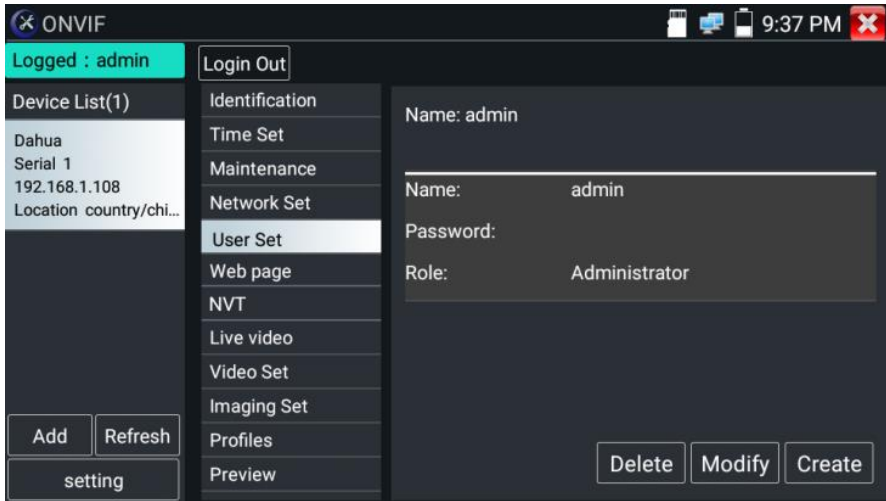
ONVIF

9:37 PM

Logged : admin

Login Out

Device List(1)

Dahua
Serial 1
192.168.1.108
Location country/chi...

Identification
Time Set
Maintenance
Network Set
User Set
Web page
NVT
Live video
Video Set
Imaging Set
Profiles
Preview

Name: admin

| Name: | admin |
|---|---|
| Password: | |
| Role: | Administrator |

Add
Refresh
setting

Delete
Modify
Create